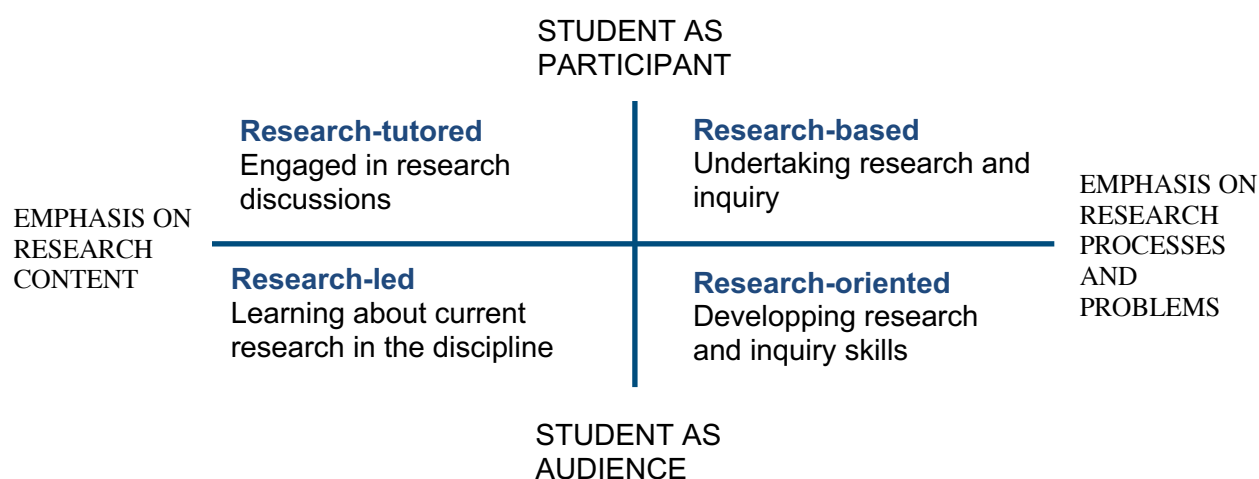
STUDENT AS PARTICIPANT

EMPHASIS ON RESEARCH CONTENT

Research-tutored
Engaged in research discussions

Research-based
Undertaking research and inquiry

EMPHASIS ON RESEARCH PROCESSES AND PROBLEMS

Research-led
Learning about current research in the discipline

Research-oriented
Developping research and inquiry skills

STUDENT AS AUDIENCE